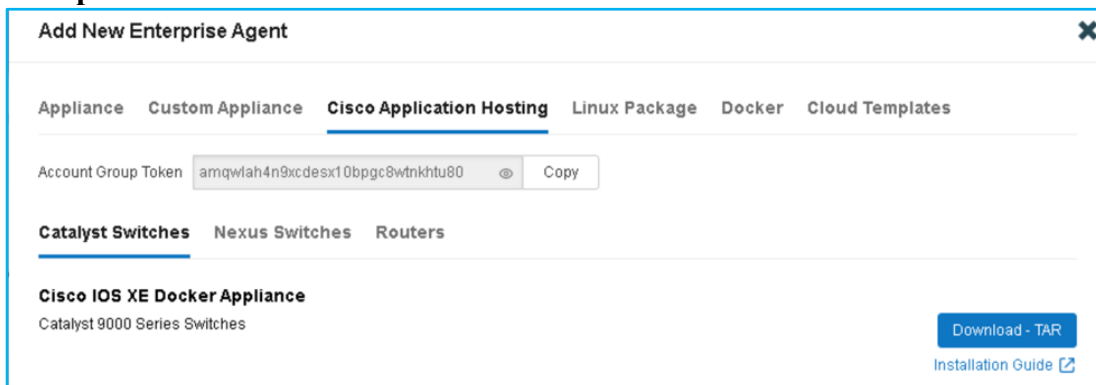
Add New Enterprise Agent

Appliance Custom Appliance Cisco Application Hosting Linux Package Docker Cloud Templates

Account Group Token amqwlah4n9xcdesx10bpgc8wtnkhtu80 Copy

Catalyst Switches Nexus Switches Routers

Cisco IOS XE Docker Appliance

Catalyst 9000 Series Switches

Download - TAR

Installation Guide